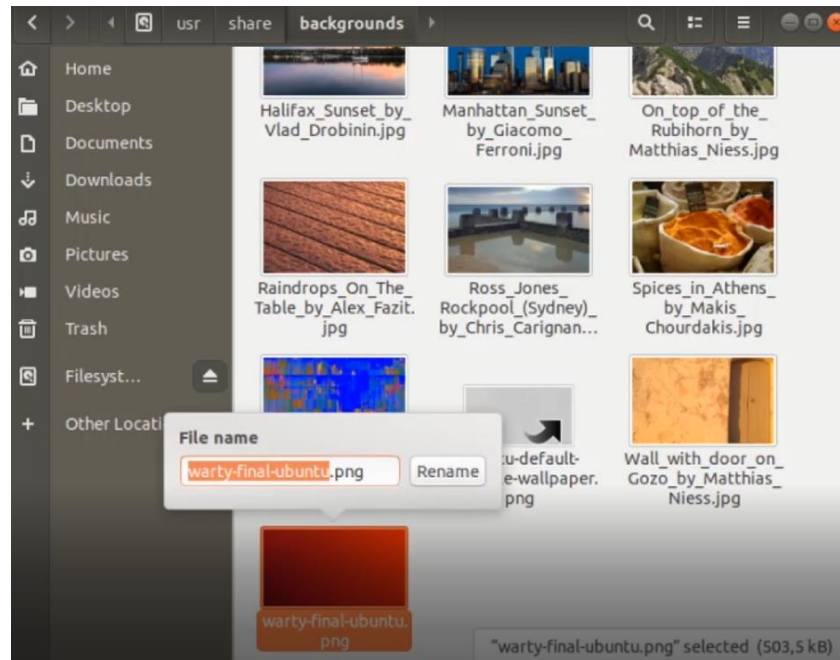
usr share backgrounds

Home
Desktop
Documents
Downloads
Music
Pictures
Videos
Trash
Filesyst...
Other Locati

Halifax_Sunset_by_Vlad_Drobinin.jpg
Manhattan_Sunset_by_Giacomo_Ferroni.jpg
On_top_of_the_Rubihorn_by_Matthias_Niess.jpg
Raindrops_On_The_Table_by_Alex_Fazit.jpg
Ross_Jones_Rockpool_(Sydney)_by_Chris_Carignan...
Spices_in_Athens_by_Makis_Chourdakis.jpg

File name
warty-final-ubuntu.png
Rename

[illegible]u-default-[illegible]e-wallpaper.png
Wall_with_door_on_Gozo_by_Matthias_Niess.jpg

warty-final-ubuntu.png

"warty-final-ubuntu.png" selected (503,5 kB)